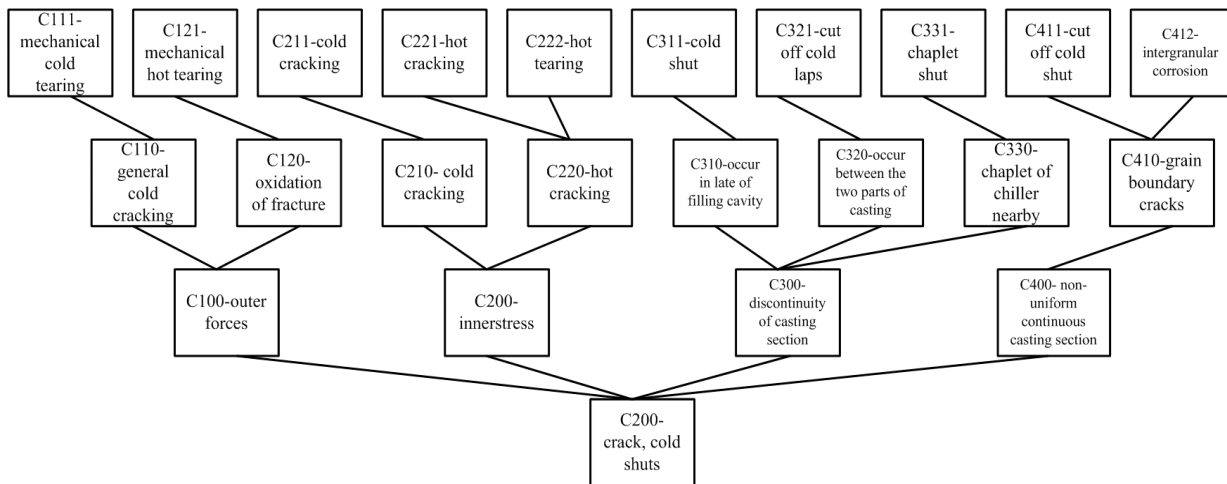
C111-mechanical cold tearing

C121-mechanical hot tearing

C211-cold cracking

C221-hot cracking

C222-hot tearing

C311-cold shut

C321-cut off cold laps

C331-chaplet shut

C411-cut off cold shut

C412-intergranular corrosion

C110-general cold cracking

C120-oxidation of fracture

C210- cold cracking

C220-hot cracking

C310-occur in late of filling cavity

C320-occur between the two parts of casting

C330-chaplet of chiller nearby

C410-grain boundary cracks

C100-outer forces

C200-innerstress

C300-discontinuity of casting section

C400- non-uniform continuous casting section

C200-crack, cold shuts